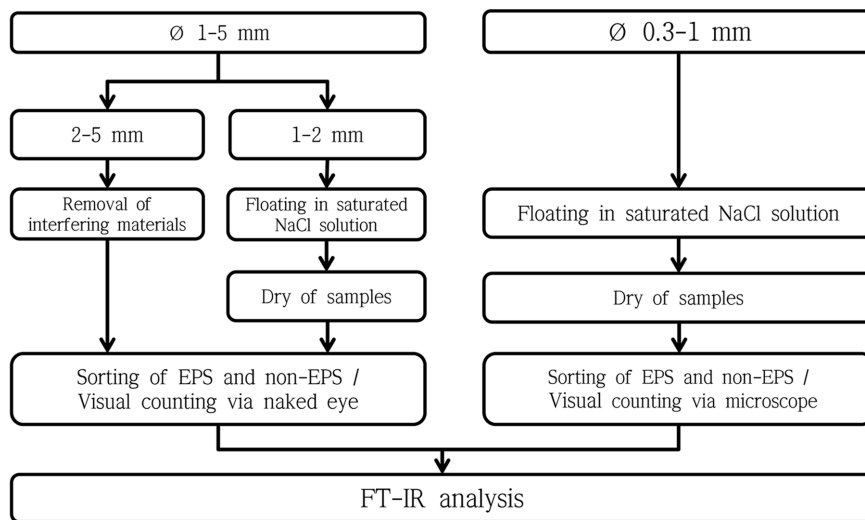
Ø 1-5 mm

2-5 mm

1-2 mm

Removal of interfering materials

Floating in saturated NaCl solution

Dry of samples

Sorting of EPS and non-EPS / Visual counting via naked eye

Ø 0.3-1 mm

Floating in saturated NaCl solution

Dry of samples

Sorting of EPS and non-EPS / Visual counting via microscope

FT-IR analysis